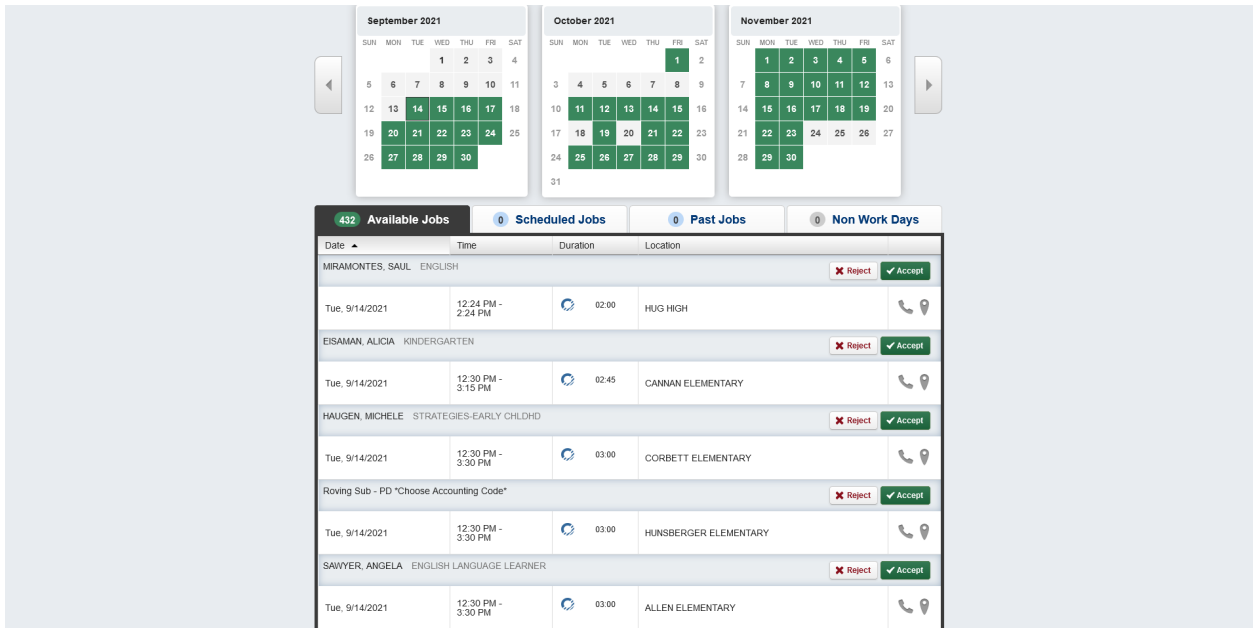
September 2021

| SUN | MON | TUE | WED | THU | FRI | SAT |
|---|---|---|---|---|---|---|
| | | | 1 | 2 | 3 | 4 |
| 5 | 6 | 7 | 8 | 9 | 10 | 11 |
| 12 | 13 | 14 | 15 | 16 | 17 | 18 |
| 19 | 20 | 21 | 22 | 23 | 24 | 25 |
| 26 | 27 | 28 | 29 | 30 | | |

October 2021

| SUN | MON | TUE | WED | THU | FRI | SAT |
|---|---|---|---|---|---|---|
| | | | | | 1 | 2 |
| 3 | 4 | 5 | 6 | 7 | 8 | 9 |
| 10 | 11 | 12 | 13 | 14 | 15 | 16 |
| 17 | 18 | 19 | 20 | 21 | 22 | 23 |
| 24 | 25 | 26 | 27 | 28 | 29 | 30 |
| 31 | | | | | | |

November 2021

| SUN | MON | TUE | WED | THU | FRI | SAT |
|---|---|---|---|---|---|---|
| | 1 | 2 | 3 | 4 | 5 | 6 |
| 7 | 8 | 9 | 10 | 11 | 12 | 13 |
| 14 | 15 | 16 | 17 | 18 | 19 | 20 |
| 21 | 22 | 23 | 24 | 25 | 26 | 27 |
| 28 | 29 | 30 | | | | |

432 Available Jobs | 0 Scheduled Jobs | 0 Past Jobs | 0 Non Work Days

| Date ▲ | Time | Duration | Location |
|---|---|---|---|
| MIRAMONTES, SAUL ENGLISH | | | Reject Accept |
| Tue, 9/14/2021 | 12:24 PM - 2:24 PM | 02:00 | HUG HIGH |
| EISAMAN, ALICIA KINDERGARTEN | | | Reject Accept |
| Tue, 9/14/2021 | 12:30 PM - 3:15 PM | 02:45 | CANNAN ELEMENTARY |
| HAUGEN, MICHELE STRATEGIES-EARLY CHLDHD | | | Reject Accept |
| Tue, 9/14/2021 | 12:30 PM - 3:30 PM | 03:00 | CORBETT ELEMENTARY |
| Roving Sub - PD "Choose Accounting Code" | | | Reject Accept |
| Tue, 9/14/2021 | 12:30 PM - 3:30 PM | 03:00 | HUNSBERGER ELEMENTARY |
| SAWYER, ANGELA ENGLISH LANGUAGE LEARNER | | | Reject Accept |
| Tue, 9/14/2021 | 12:30 PM - 3:30 PM | 03:00 | ALLEN ELEMENTARY |